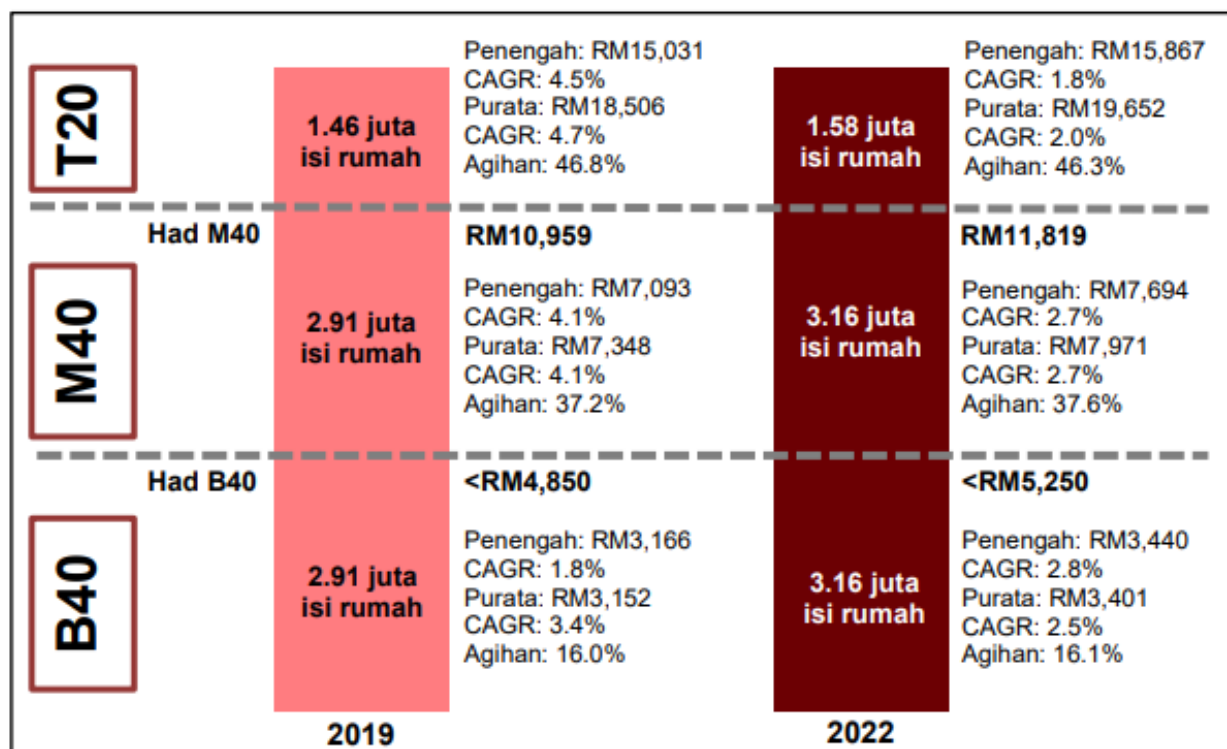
T20

1.46 juta isi rumah

Penengah: RM15,031
CAGR: 4.5%
Purata: RM18,506
CAGR: 4.7%
Agihan: 46.8%

1.58 juta isi rumah

Penengah: RM15,867
CAGR: 1.8%
Purata: RM19,652
CAGR: 2.0%
Agihan: 46.3%

Had M40

RM10,959

RM11,819

M40

2.91 juta isi rumah

Penengah: RM7,093
CAGR: 4.1%
Purata: RM7,348
CAGR: 4.1%
Agihan: 37.2%

3.16 juta isi rumah

Penengah: RM7,694
CAGR: 2.7%
Purata: RM7,971
CAGR: 2.7%
Agihan: 37.6%

Had B40

<RM4,850

<RM5,250

B40

2.91 juta isi rumah

Penengah: RM3,166
CAGR: 1.8%
Purata: RM3,152
CAGR: 3.4%
Agihan: 16.0%

3.16 juta isi rumah

Penengah: RM3,440
CAGR: 2.8%
Purata: RM3,401
CAGR: 2.5%
Agihan: 16.1%

2019

2022